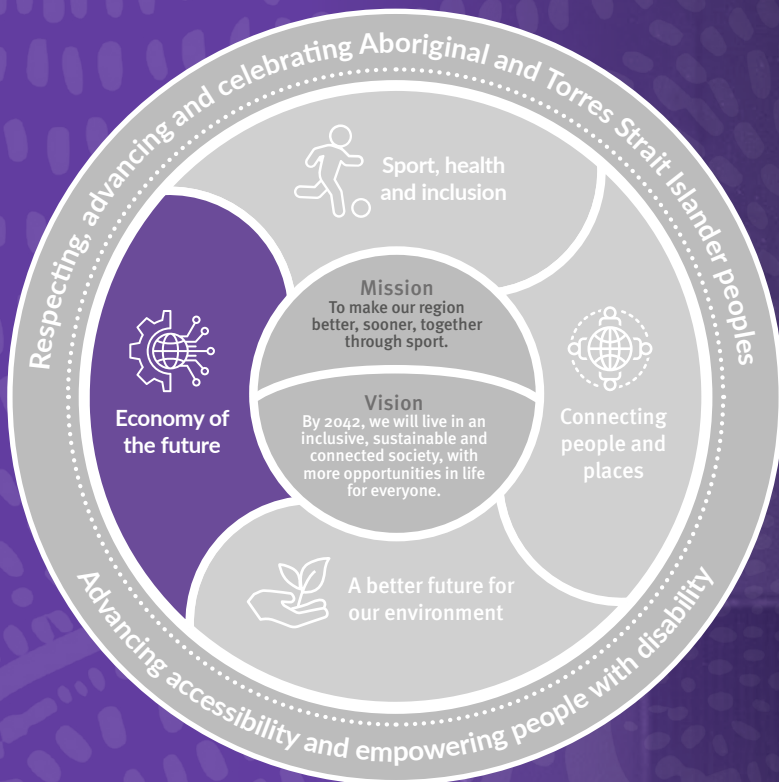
Respecting, advancing and celebrating Aboriginal and Torres Strait Islander peoples

Sport, health and inclusion

Mission
To make our region better, sooner, together through sport.

Economy of the future

Vision
By 2042, we will live in an inclusive, sustainable and connected society, with more opportunities in life for everyone.

Connecting people and places

A better future for our environment

Advancing accessibility and empowering people with disability